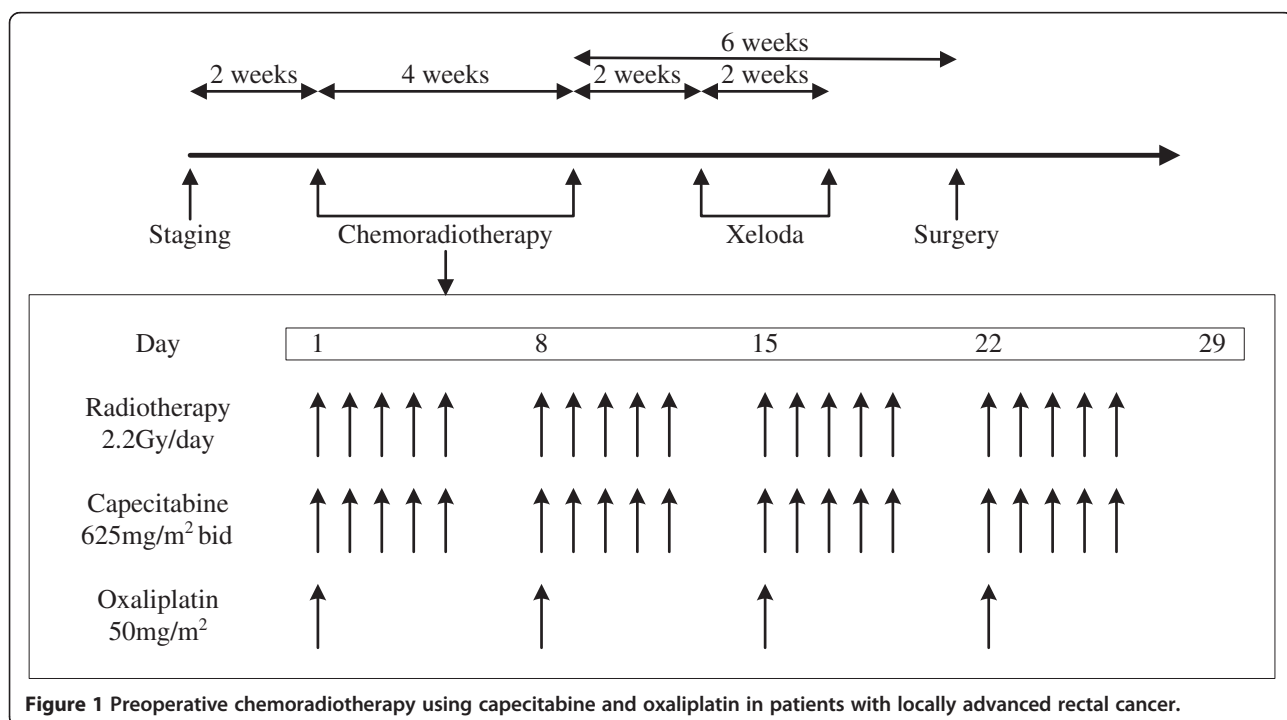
6 weeks

2 weeks

4 weeks

2 weeks

2 weeks

Staging

Chemoradiotherapy

Xeloda

Surgery

| Day | 1 | 8 | 15 | 22 | 29 |
|---|---|---|---|---|---|

Radiotherapy 2.2Gy/day

Capecitabine 625mg/m$^2$ bid

Oxaliplatin 50mg/m$^2$

**Figure 1 Preoperative chemoradiotherapy using capecitabine and oxaliplatin in patients with locally advanced rectal cancer.**